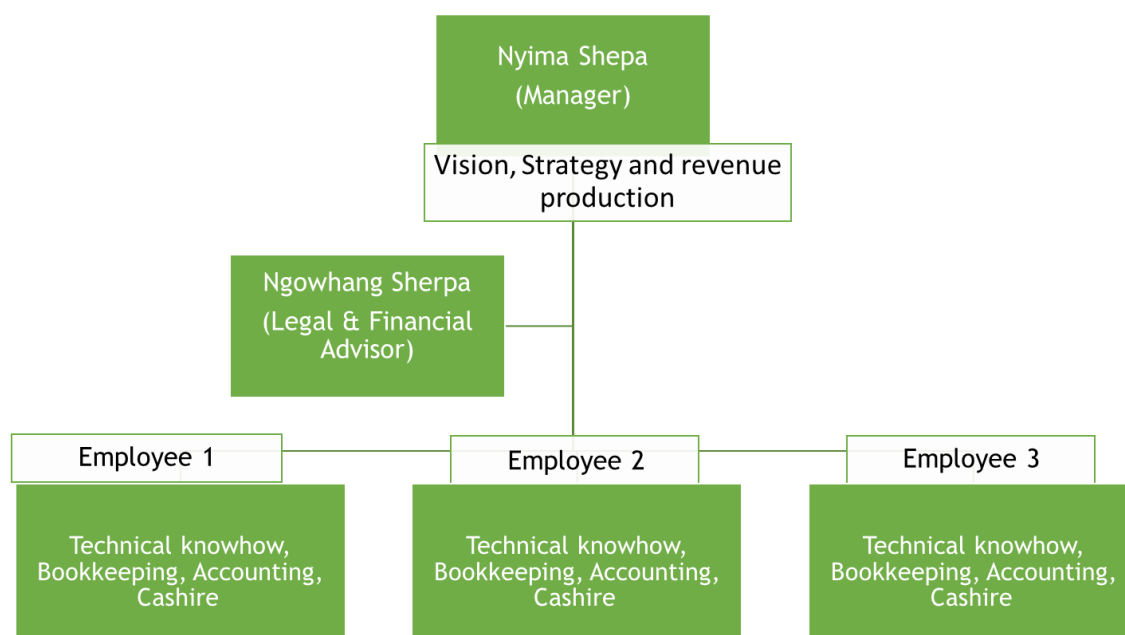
Nyima Shepa
(Manager)

Vision, Strategy and revenue production

Ngowhang Sherpa
(Legal & Financial Advisor)

Employee 1

Technical knowhow, Bookkeeping, Accounting, Cashire

Employee 2

Technical knowhow, Bookkeeping, Accounting, Cashire

Employee 3

Technical knowhow, Bookkeeping, Accounting, Cashire